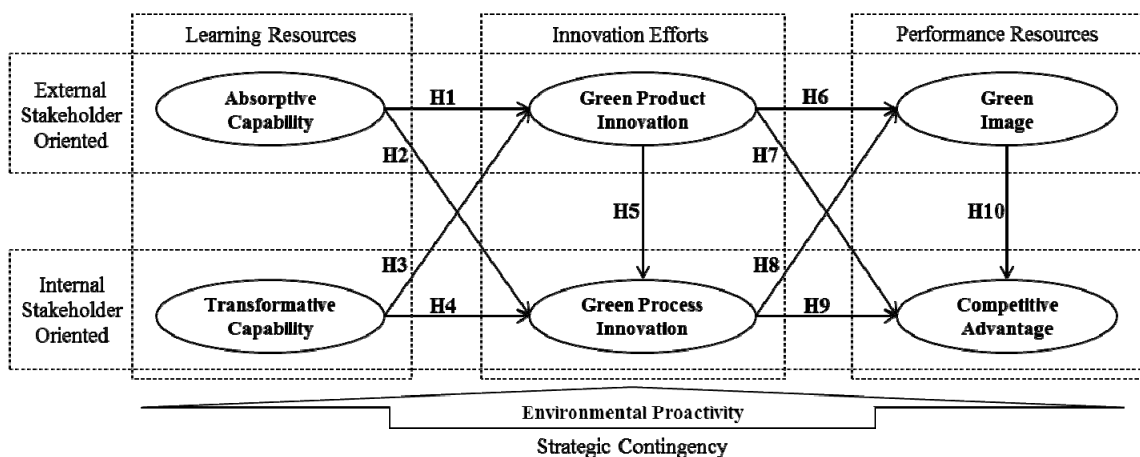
Learning Resources

Innovation Efforts

Performance Resources

External Stakeholder Oriented

Absorptive Capability

H1

H2

Green Product Innovation

H6

H7

Green Image

H5

H10

Internal Stakeholder Oriented

H3

H8

Transformative Capability

H4

Green Process Innovation

H9

Competitive Advantage

Environmental Proactivity

Strategic Contingency